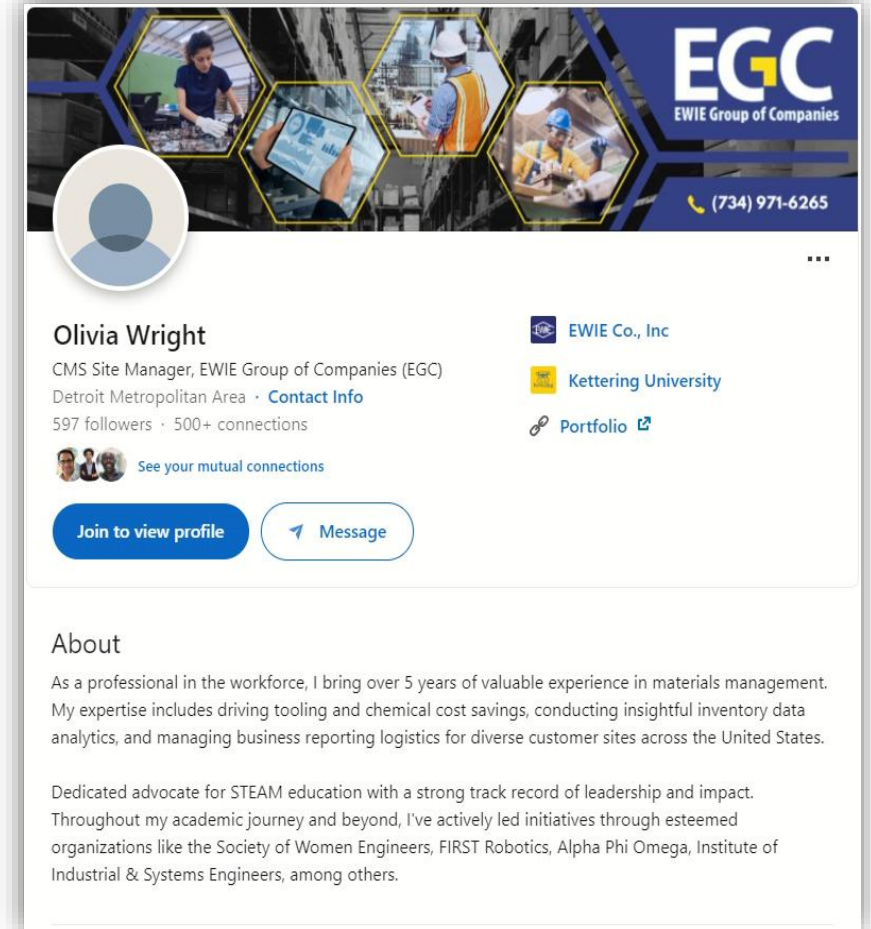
EGC
EWIE Group of Companies
(734) 971-6265

...

Olivia Wright
CMS Site Manager, EWIE Group of Companies (EGC)
Detroit Metropolitan Area · Contact Info
597 followers · 500+ connections

See your mutual connections

Join to view profile
Message

EWIE Co., Inc
Kettering University
Portfolio

About
As a professional in the workforce, I bring over 5 years of valuable experience in materials management. My expertise includes driving tooling and chemical cost savings, conducting insightful inventory data analytics, and managing business reporting logistics for diverse customer sites across the United States.

Dedicated advocate for STEAM education with a strong track record of leadership and impact. Throughout my academic journey and beyond, I've actively led initiatives through esteemed organizations like the Society of Women Engineers, FIRST Robotics, Alpha Phi Omega, Institute of Industrial & Systems Engineers, among others.